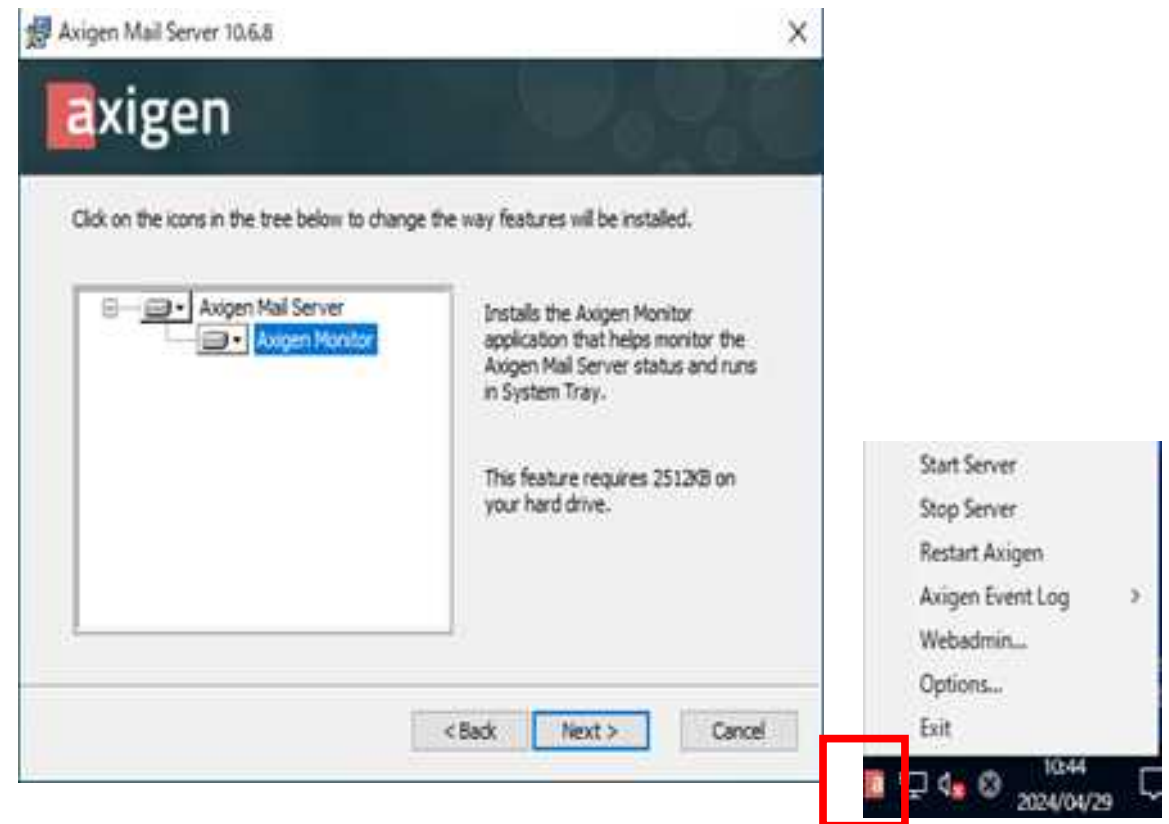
Axigen Mail Server 10.6.8

axigen

Click on the icons in the tree below to change the way features will be installed.

Axigen Mail Server
Axigen Monitor

Installs the Axigen Monitor application that helps monitor the Axigen Mail Server status and runs in System Tray.

This feature requires 2512KB on your hard drive.

< Back
Next >
Cancel

Start Server
Stop Server
Restart Axigen
Axigen Event Log
Webadmin...
Options...
Exit

10:44
2024/04/29